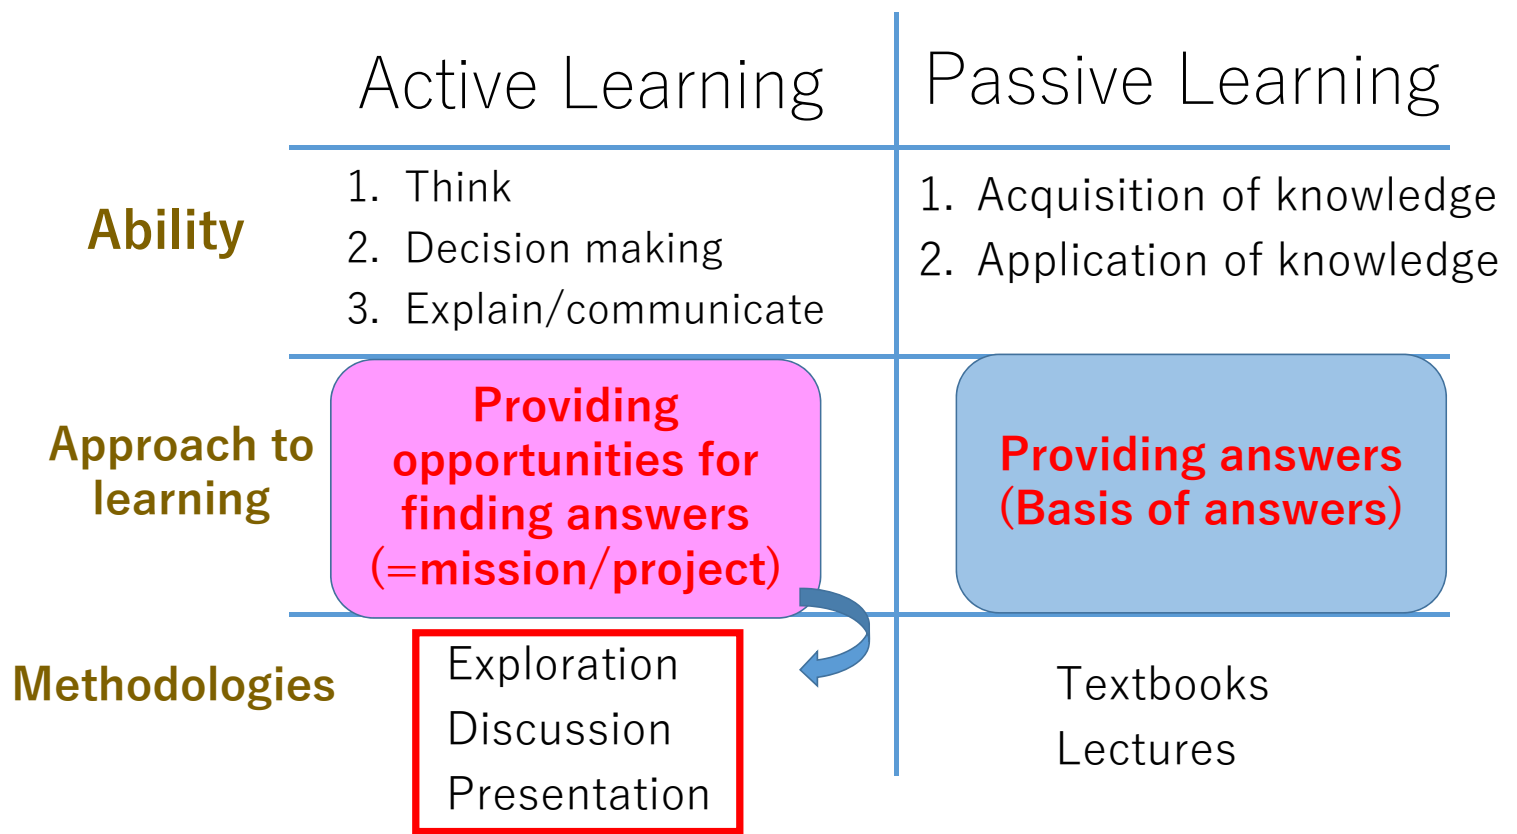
|  | Active Learning | Passive Learning |
|---|---|---|
| Ability | 1. Think<br>2. Decision making<br>3. Explain/communicate | 1. Acquisition of knowledge<br>2. Application of knowledge |
| Approach to learning | Providing opportunities for finding answers (=mission/project) | Providing answers (Basis of answers) |
| Methodologies | Exploration<br>Discussion<br>Presentation | Textbooks<br>Lectures |